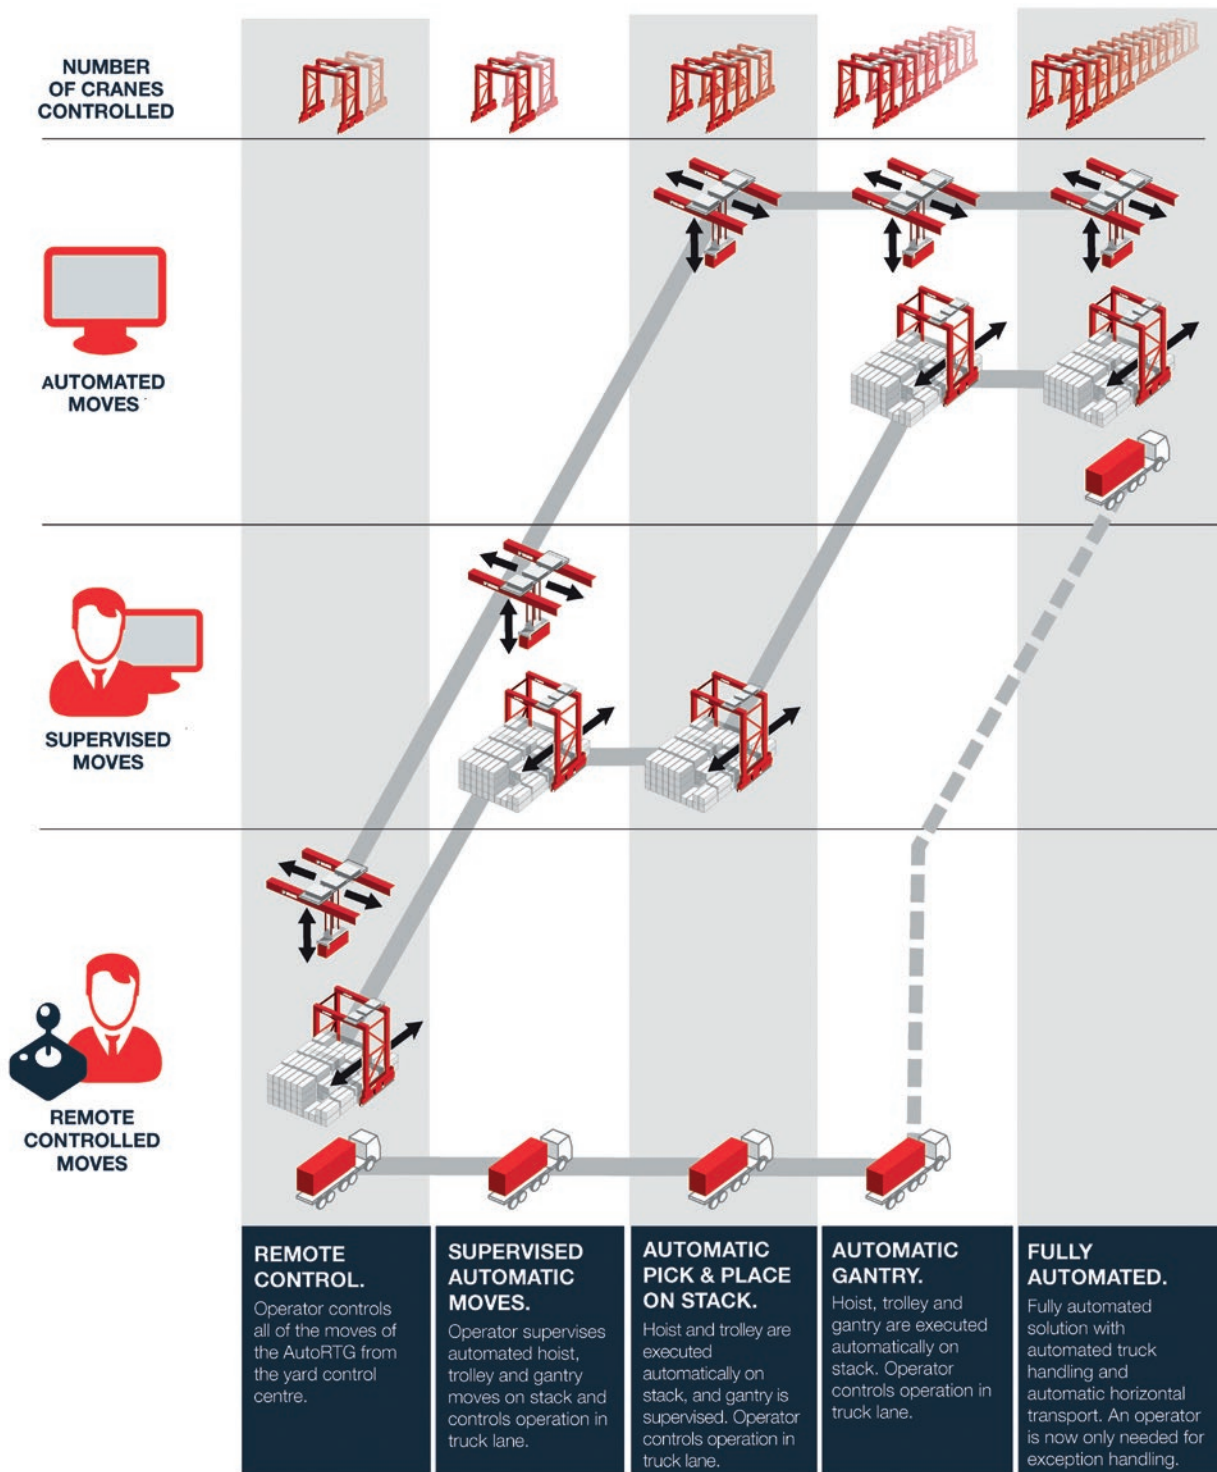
NUMBER OF CRANES CONTROLLED

AUTOMATED MOVES

SUPERVISED MOVES

REMOTE CONTROLLED MOVES

REMOTE CONTROL.
Operator controls all of the moves of the AutoRTG from the yard control centre.

SUPERVISED AUTOMATIC MOVES.
Operator supervises automated hoist, trolley and gantry moves on stack and controls operation in truck lane.

AUTOMATIC PICK & PLACE ON STACK.
Hoist and trolley are executed automatically on stack, and gantry is supervised. Operator controls operation in truck lane.

AUTOMATIC GANTRY.
Hoist, trolley and gantry are executed automatically on stack. Operator controls operation in truck lane.

FULLY AUTOMATED.
Fully automated solution with automated truck handling and automatic horizontal transport. An operator is now only needed for exception handling.